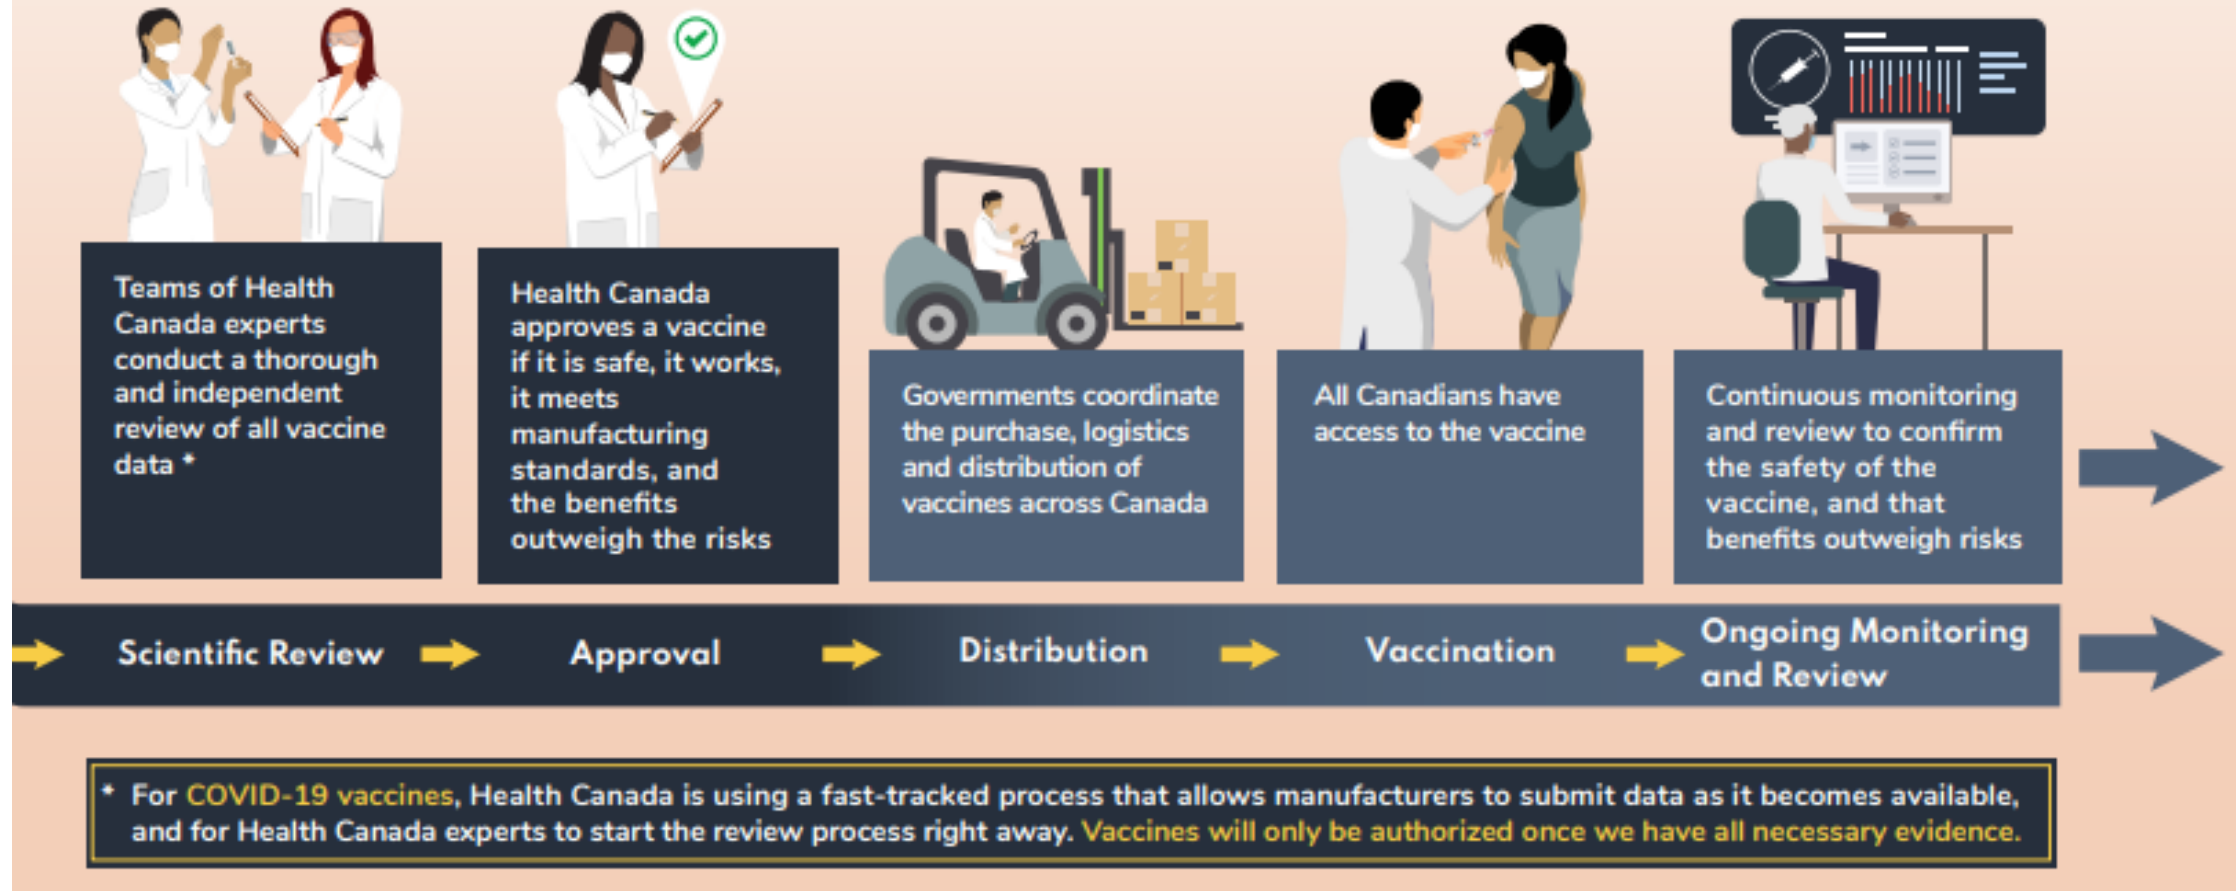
Teams of Health Canada experts conduct a thorough and independent review of all vaccine data *

Health Canada approves a vaccine if it is safe, it works, it meets manufacturing standards, and the benefits outweigh the risks

Governments coordinate the purchase, logistics and distribution of vaccines across Canada

All Canadians have access to the vaccine

Continuous monitoring and review to confirm the safety of the vaccine, and that benefits outweigh risks

Scientific Review

Approval

Distribution

Vaccination

Ongoing Monitoring and Review

* For COVID-19 vaccines, Health Canada is using a fast-tracked process that allows manufacturers to submit data as it becomes available, and for Health Canada experts to start the review process right away. Vaccines will only be authorized once we have all necessary evidence.